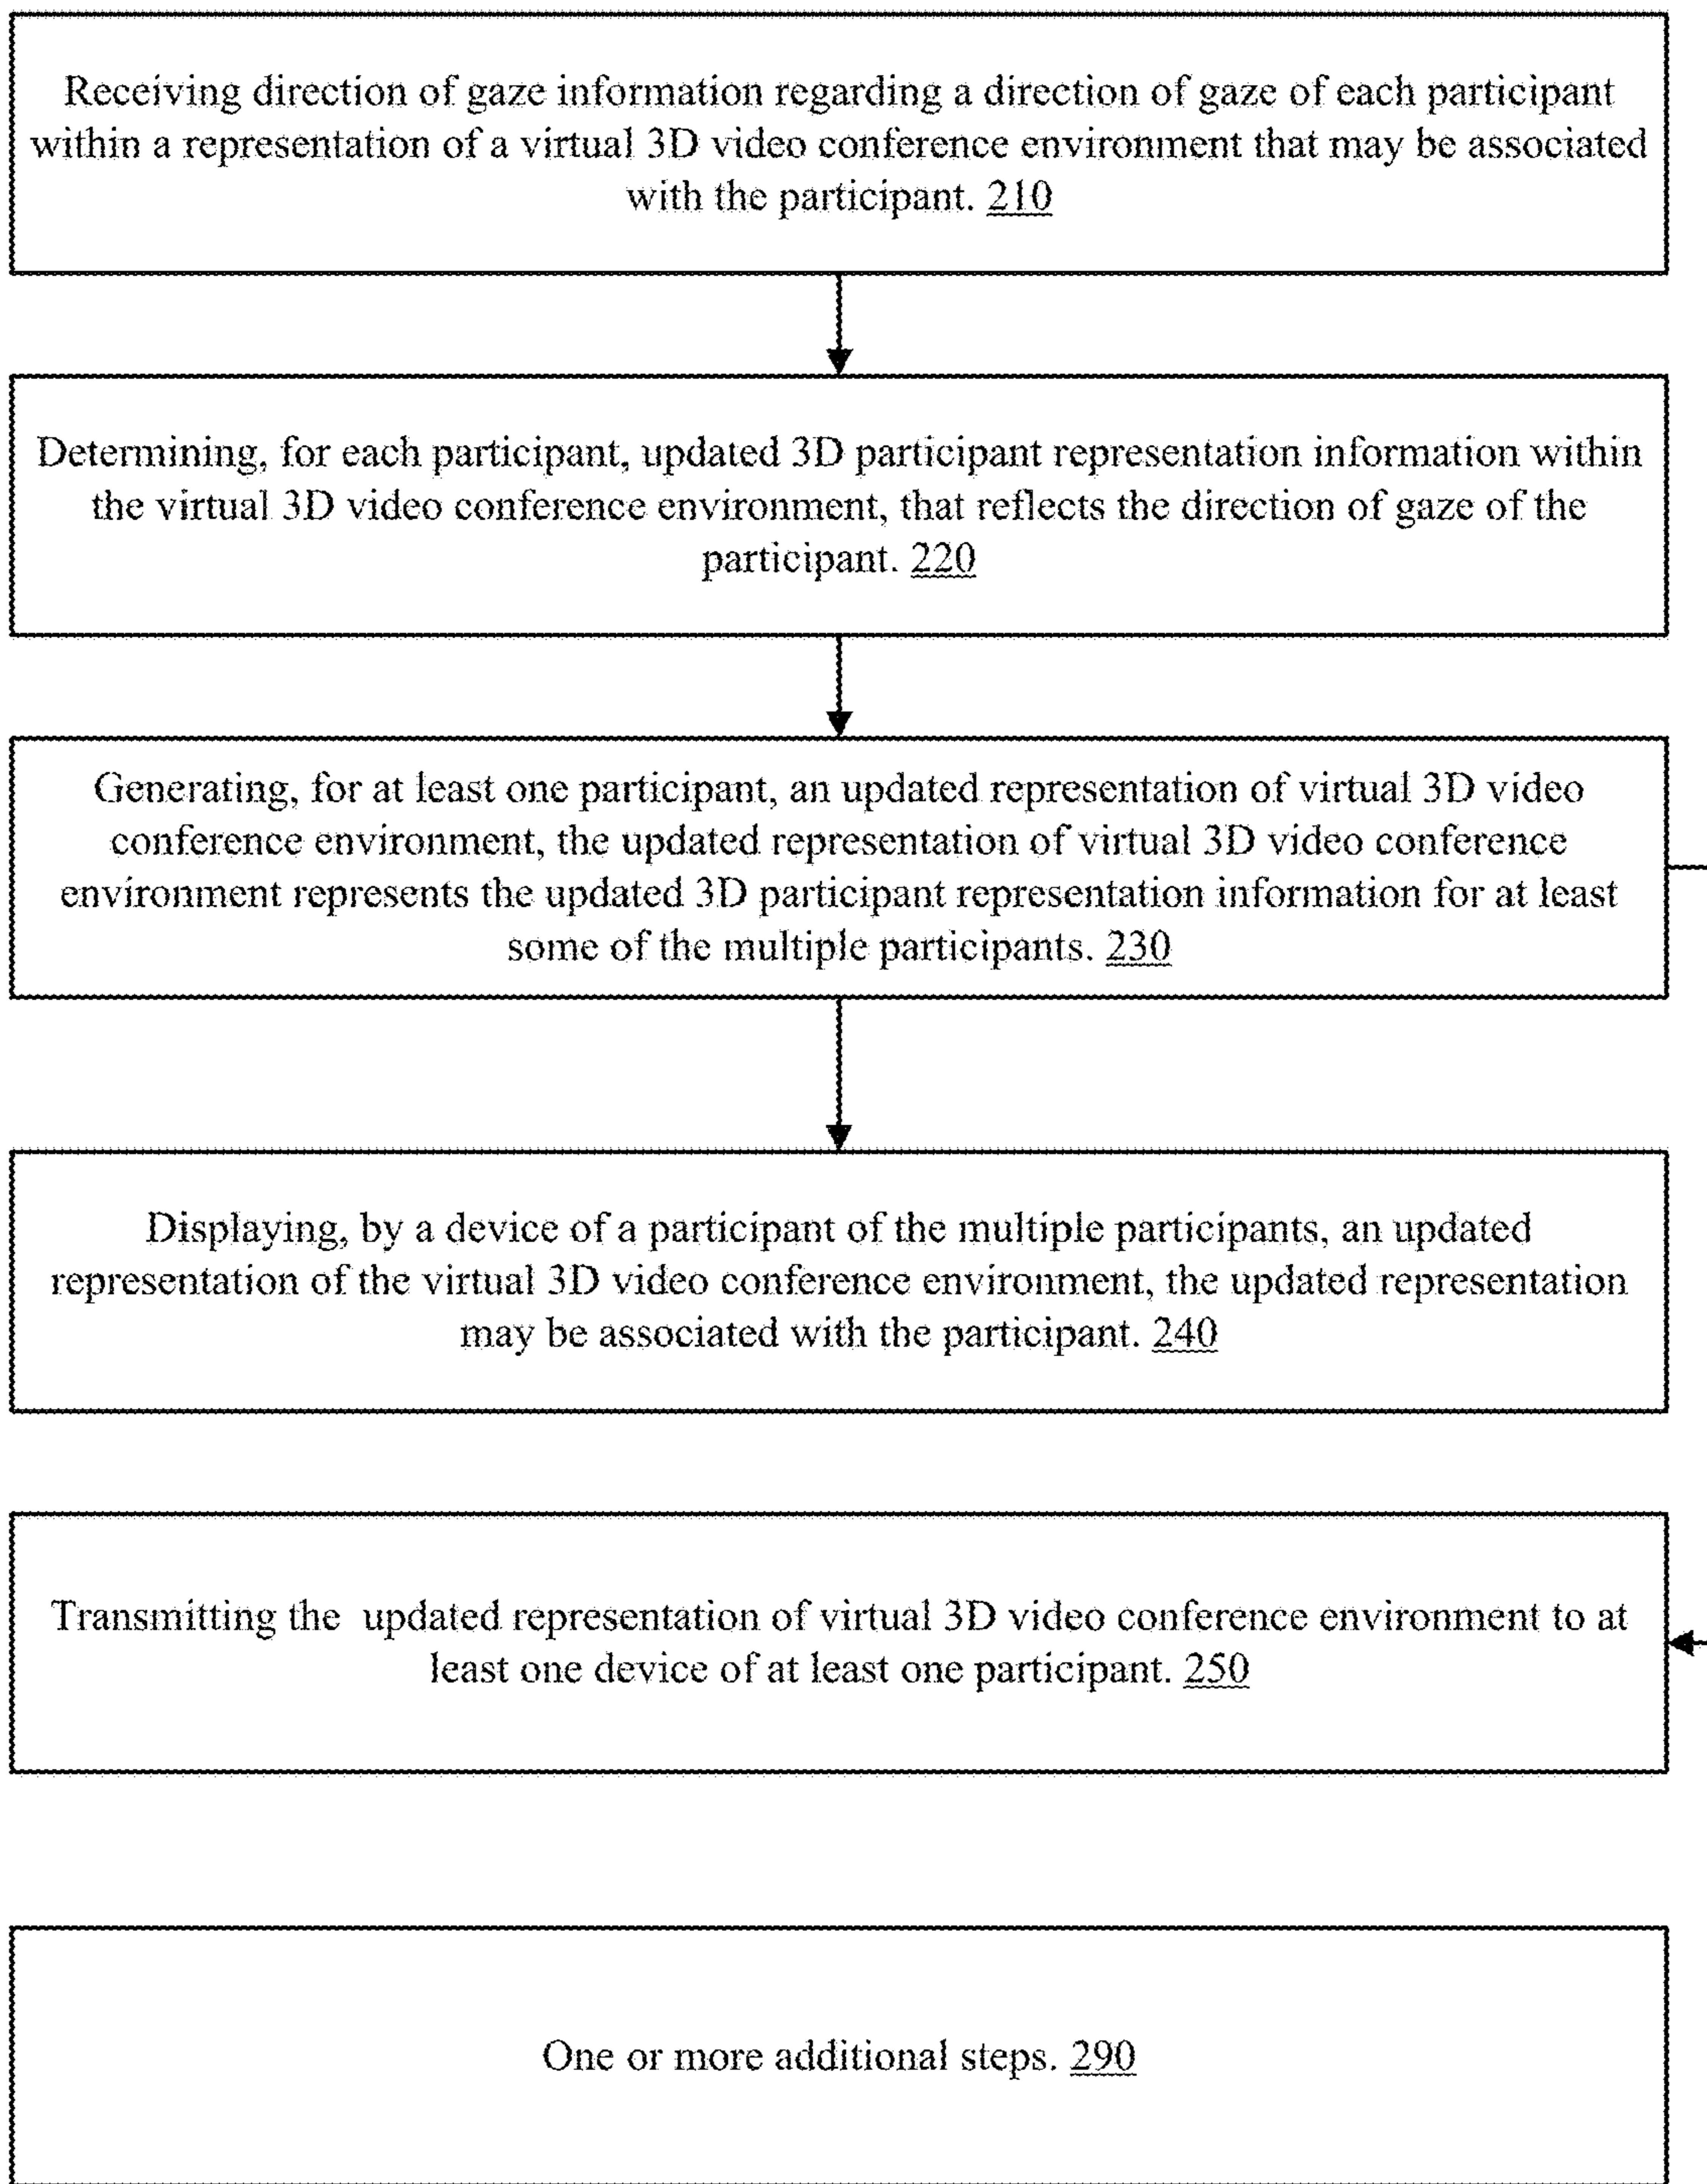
Receiving direction of gaze information regarding a direction of gaze of each participant within a representation of a virtual 3D video conference environment that may be associated with the participant. 210

Determining, for each participant, updated 3D participant representation information within the virtual 3D video conference environment, that reflects the direction of gaze of the participant. 220

Generating, for at least one participant, an updated representation of virtual 3D video conference environment, the updated representation of virtual 3D video conference environment represents the updated 3D participant representation information for at least some of the multiple participants. 230

Displaying, by a device of a participant of the multiple participants, an updated representation of the virtual 3D video conference environment, the updated representation may be associated with the participant. 240

Transmitting the updated representation of virtual 3D video conference environment to at least one device of at least one participant. 250

One or more additional steps. 290